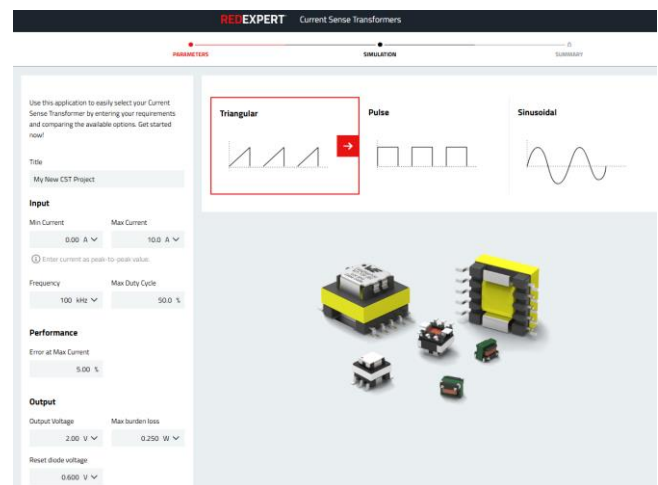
REDEXPERT Current Sense Transformers

PARAMETERS SIMULATION SUMMARY

Use this application to easily select your Current Sense Transformer by entering your requirements and comparing the available options. Get started now!

Title
My New CST Project

Input
Min Current
0.00 A
Max Current
10.0 A
Enter current as peak-to-peak value.
Frequency
100 kHz
Max Duty Cycle
50.0 %

Performance
Error at Max Current
5.00 %

Output
Output Voltage
2.00 V
Max burden loss
0.250 W
Reset diode voltage
0.600 V

Triangular
Pulse
Sinusoidal